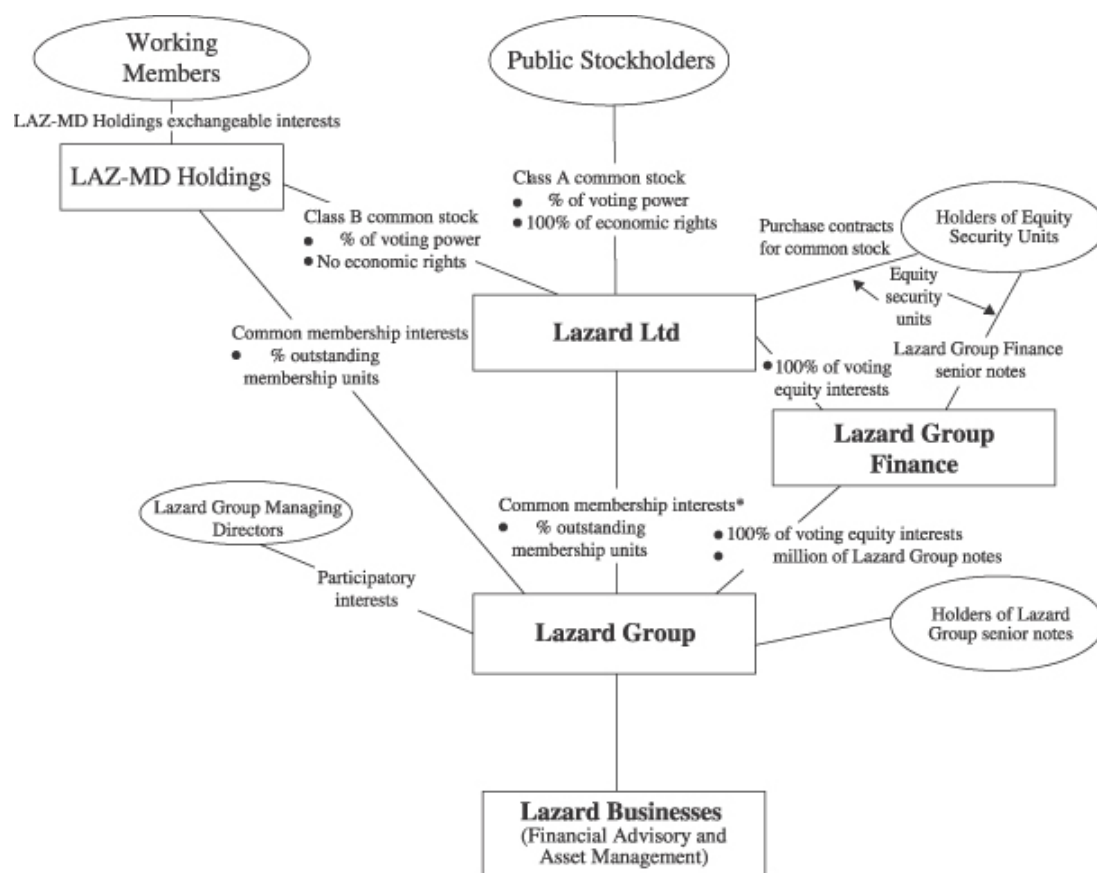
Working Members

LAZ-MD Holdings exchangeable interests

LAZ-MD Holdings

Public Stockholders

Class A common stock
• % of voting power
• 100% of economic rights

Class B common stock
• % of voting power
• No economic rights

Purchase contracts for common stock

Holders of Equity Security Units

Equity security units

Lazard Group Finance senior notes

Common membership interests
• % outstanding membership units

Lazard Ltd

• 100% of voting equity interests

Lazard Group Finance

Lazard Group Managing Directors

Common membership interests*
• % outstanding membership units

• 100% of voting equity interests
• million of Lazard Group notes

Participatory interests

Lazard Group

Holders of Lazard Group senior notes

Lazard Businesses
(Financial Advisory and Asset Management)